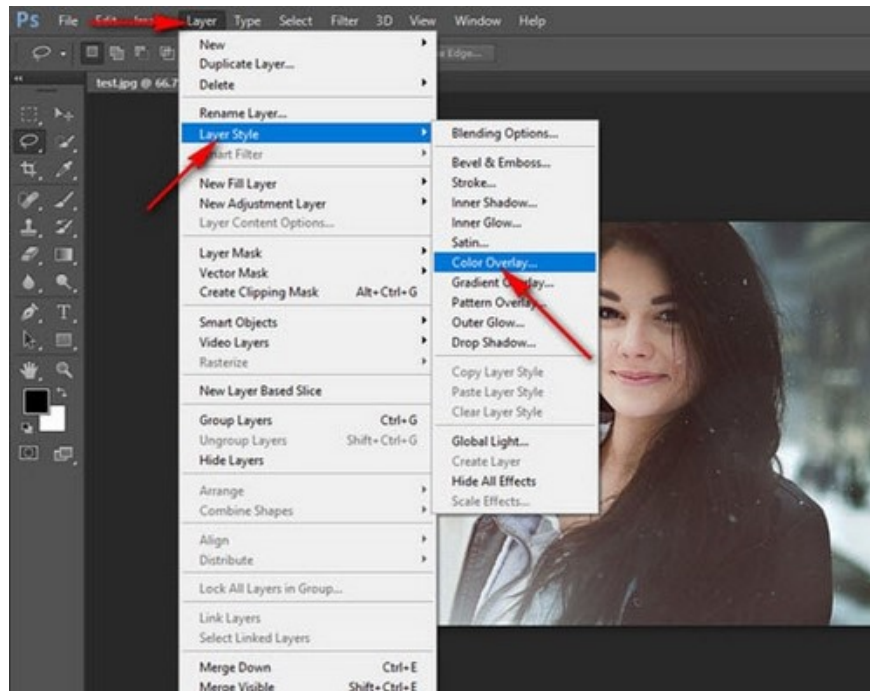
Ps File Edit Image Layer Type Select Filter 3D View Window Help

e Edge...

test.jpg @ 66.7

New
Duplicate Layer...
Delete

Rename Layer...
Layer Style
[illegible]art Filter

New Fill Layer
New Adjustment Layer
Layer Content Options...

Layer Mask
Vector Mask
Create Clipping Mask Alt+Ctrl+G

Smart Objects
Video Layers
Rasterize

New Layer Based Slice

Group Layers Ctrl+G
Ungroup Layers Shift+Ctrl+G
Hide Layers

Arrange
Combine Shapes

Align
Distribute

Lock All Layers in Group...

Link Layers
Select Linked Layers

Merge Down Ctrl+E
Merge Visible Shift+Ctrl+E

Blending Options...

Bevel & Emboss...
Stroke...
Inner Shadow...
Inner Glow...
Satin...
Color Overlay...
Gradient O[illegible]ay...
Pattern Overla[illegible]
Outer Glow...
Drop Shadow...

Copy Layer Style
Paste Layer Style
Clear Layer Style

Global Light...
Create Layer
Hide All Effects
Scale Effects...